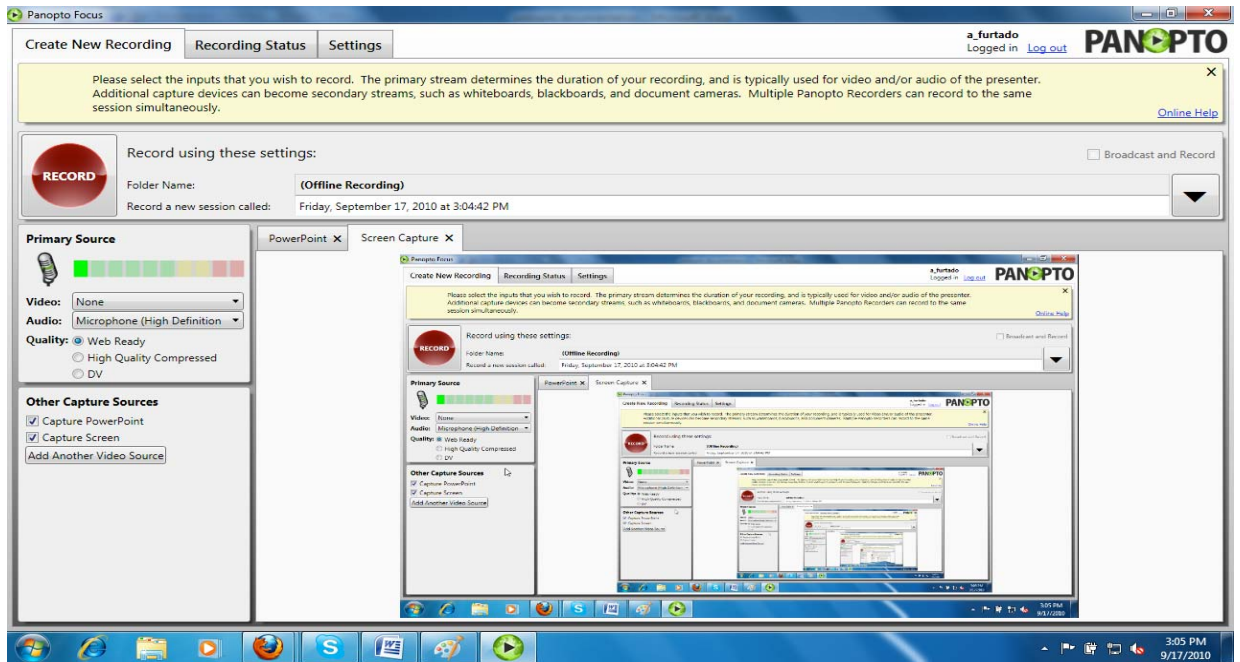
Panopto Focus

Create New Recording | Recording Status | Settings

a_furtado
Logged in Log out

PANOPTO

Please select the inputs that you wish to record. The primary stream determines the duration of your recording, and is typically used for video and/or audio of the presenter. Additional capture devices can become secondary streams, such as whiteboards, blackboards, and document cameras. Multiple Panopto Recorders can record to the same session simultaneously.

Online Help

RECORD

Record using these settings:

Broadcast and Record

Folder Name: (Offline Recording)

Record a new session called: Friday, September 17, 2010 at 3:04:42 PM

Primary Source

Video: None

Audio: Microphone (High Definition

Quality: Web Ready

High Quality Compressed

DV

Other Capture Sources

Capture PowerPoint

Capture Screen

Add Another Video Source

PowerPoint ×

Screen Capture ×

Panopto Focus

Create New Recording | Recording Status | Settings

a_furtado
Logged in Log out

PANOPTO

Please select the inputs that you wish to record. The primary stream determines the duration of your recording, and is typically used for video and/or audio of the presenter. Additional capture devices can become secondary streams, such as whiteboards, blackboards, and document cameras. Multiple Panopto Recorders can record to the same session simultaneously.

Online Help

RECORD

Record using these settings:

Broadcast and Record

Folder Name: (Offline Recording)

Record a new session called: Friday, September 17, 2010 at 3:04:42 PM

Primary Source

Video: None

Audio: Microphone (High Definition

Quality: Web Ready

High Quality Compressed

DV

Other Capture Sources

Capture PowerPoint

Capture Screen

Add Another Video Source

PowerPoint ×

Screen Capture ×

PANOPTO

3:05 PM
9/17/2010

3:05 PM
9/17/2010